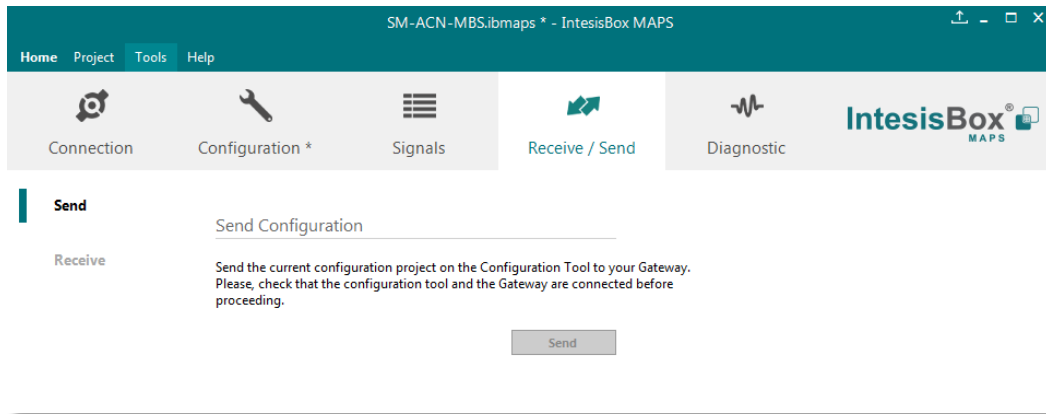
SM-ACN-MBS.ibmaps * - IntesisBox MAPS

Home Project Tools Help

Connection Configuration * Signals Receive / Send Diagnostic

IntesisBox® MAPS

Send

Receive

Send Configuration

Send the current configuration project on the Configuration Tool to your Gateway. Please, check that the configuration tool and the Gateway are connected before proceeding.

Send